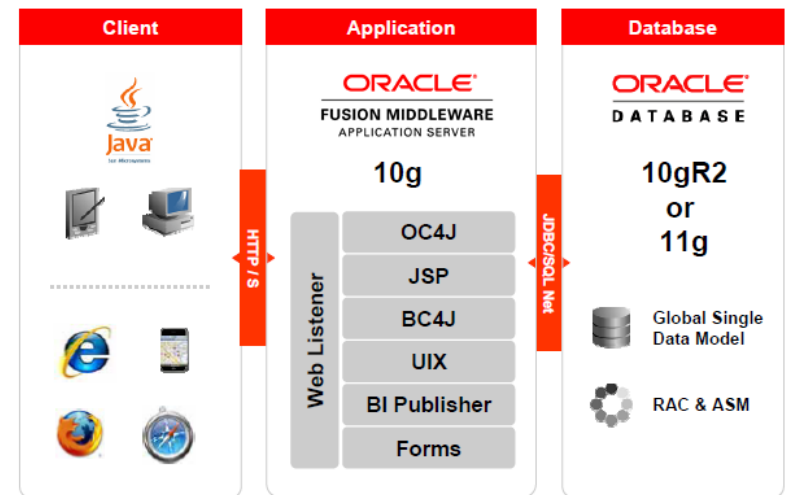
Client

Java
for Microsystems

HTTP / S

Application

ORACLE®
FUSION MIDDLEWARE
APPLICATION SERVER

10g

Web Listener

OC4J

JSP

BC4J

UIX

BI Publisher

Forms

JDBC/SQL Net

Database

ORACLE®
DATABASE

10gR2
or
11g

Global Single Data Model

RAC & ASM